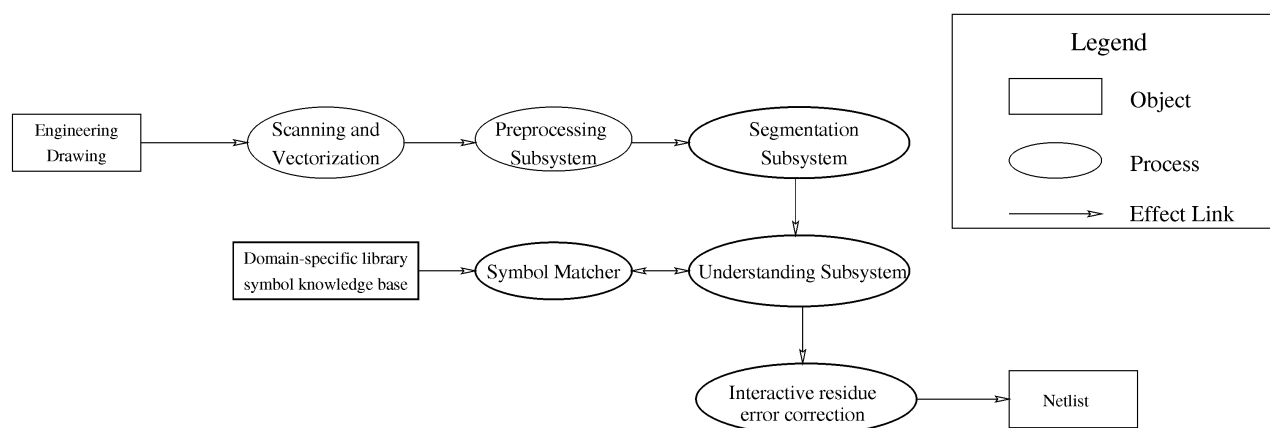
Legend

Object

Process

Effect Link

Engineering Drawing

Scanning and Vectorization

Preprocessing Subsystem

Segmentation Subsystem

Domain-specific library symbol knowledge base

Symbol Matcher

Understanding Subsystem

Interactive residue error correction

Netlist